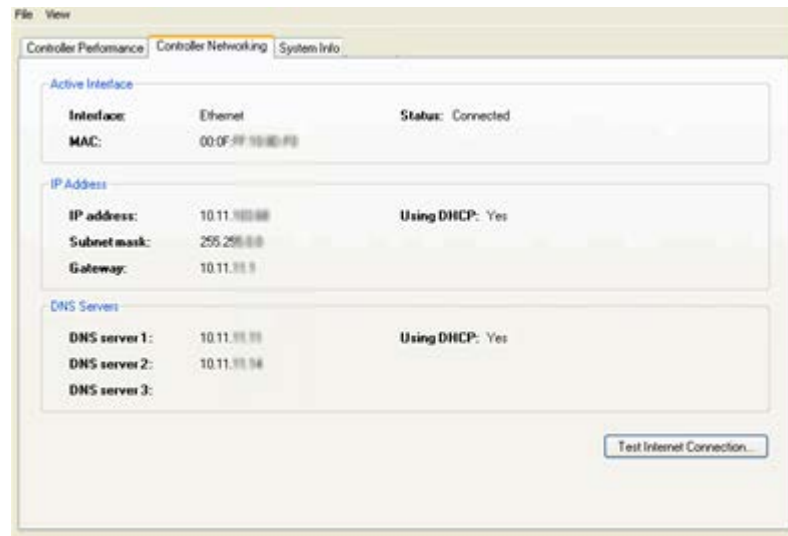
File View

Controller Perfomance | Controller Networking | System Info

Active Interface

Interface: Ethernet Status: Connected

MAC: 00:0F:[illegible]

IP Address

IP address: 10.11.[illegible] Using DHCP: Yes

Subnet mask: 255.255.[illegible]

Gateway: 10.11.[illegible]

DNS Servers

DNS server 1: 10.11.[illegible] Using DHCP: Yes

DNS server 2: 10.11.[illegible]

DNS server 3:

Test Internet Connection...